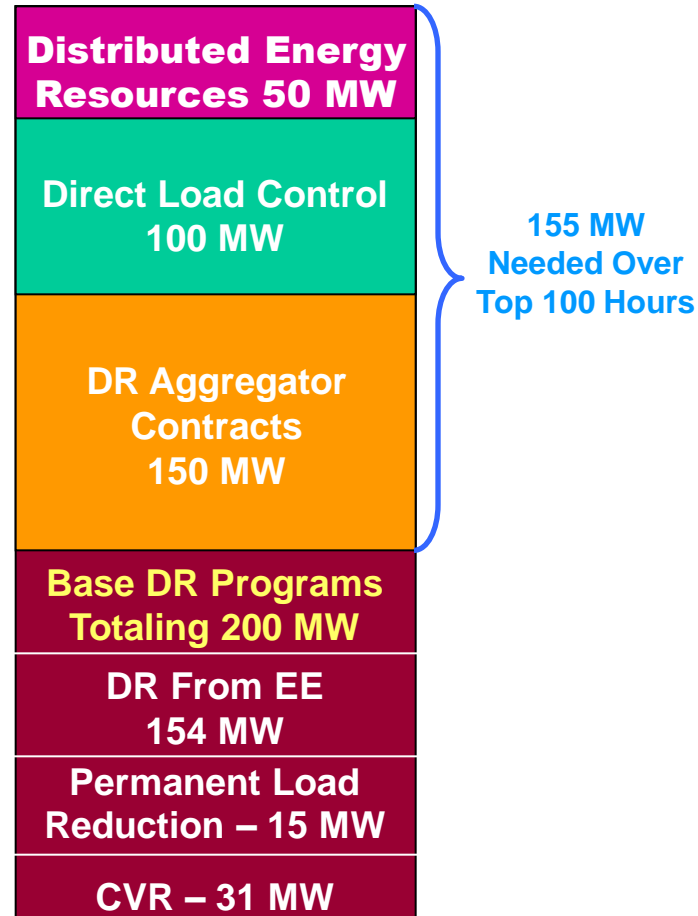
Distributed Energy Resources 50 MW

Direct Load Control 100 MW

DR Aggregator Contracts 150 MW

155 MW Needed Over Top 100 Hours

Base DR Programs Totaling 200 MW

DR From EE 154 MW

Permanent Load Reduction – 15 MW

CVR – 31 MW